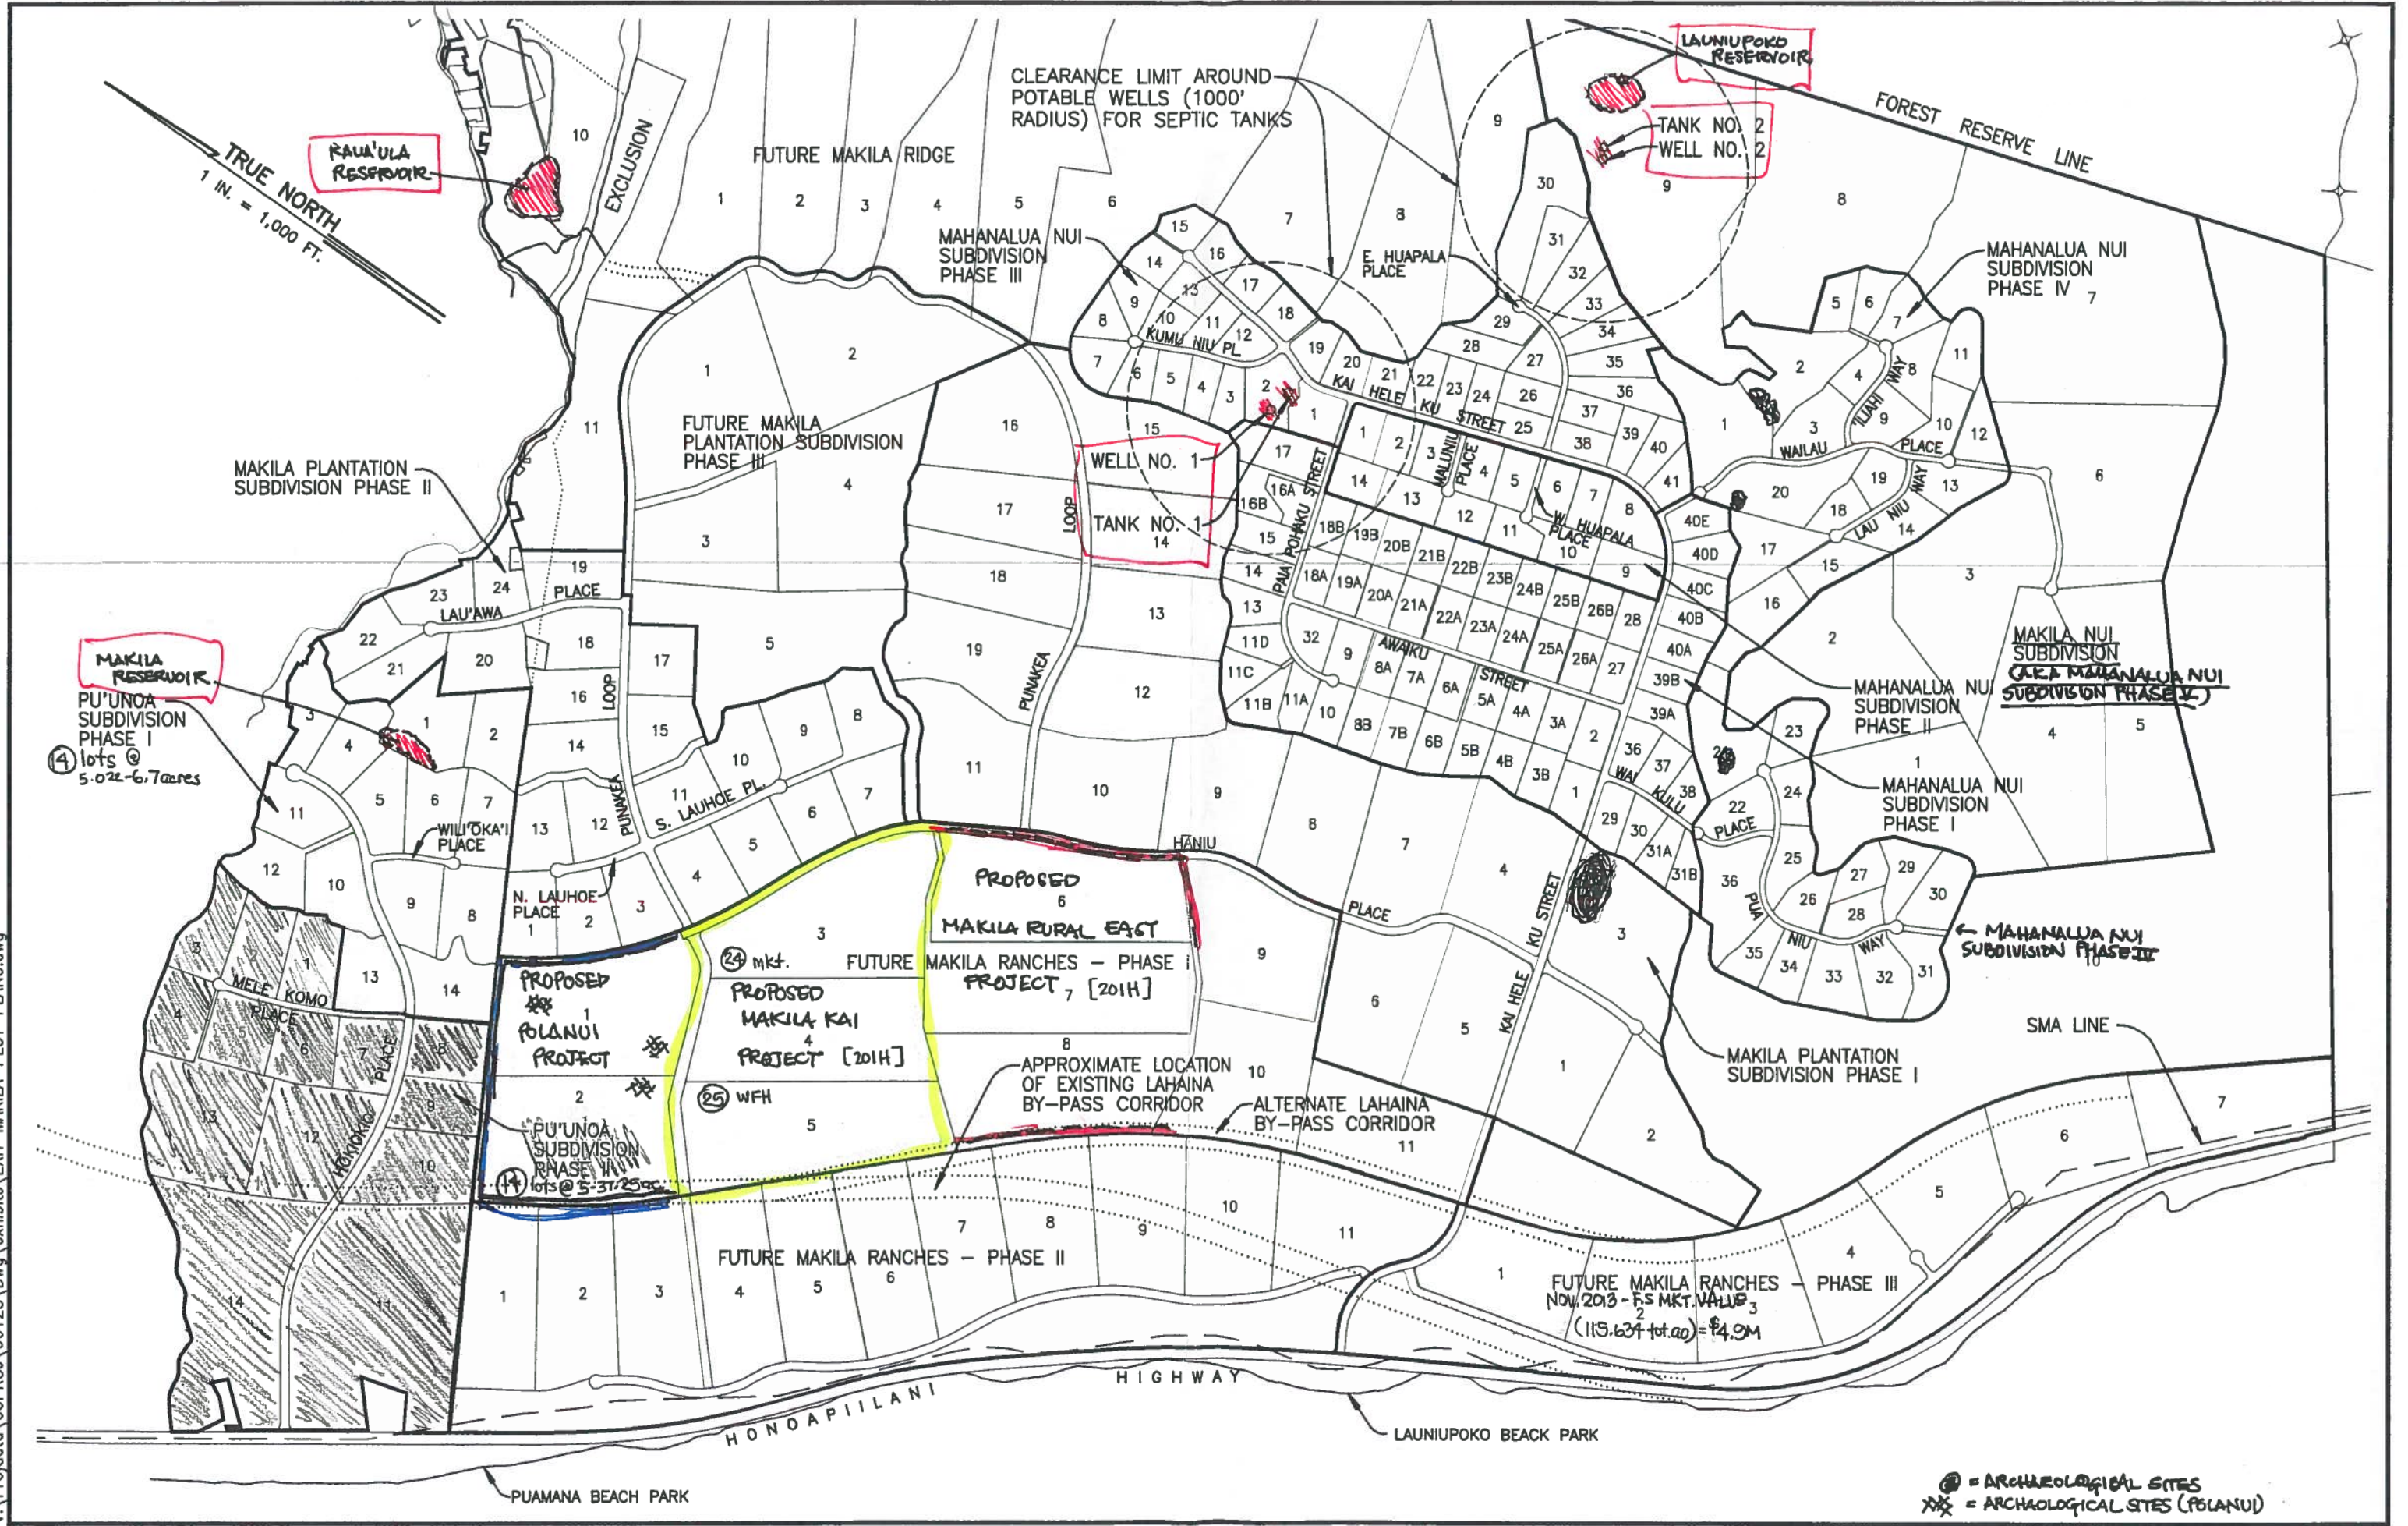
LAUNIUPOKO RESERVOIR

TANK NO. 2
WELL NO. 2

FOREST RESERVE LINE

CLEARANCE LIMIT AROUND POTABLE WELLS (1000' RADIUS) FOR SEPTIC TANKS

RAUA'ULA RESERVOIR

TRUE NORTH
1 IN. = 1,000 FT.

EXCLUSION

FUTURE MAKILA RIDGE

MAHANALUA NUI SUBDIVISION PHASE III

E. HUAPALA PLACE

KUMU NIU PL.

KAI HELE KU STREET

MAHANALUA NUI SUBDIVISION PHASE IV

FUTURE MAKILA PLANTATION SUBDIVISION PHASE III

MAKILA PLANTATION SUBDIVISION PHASE II

WELL NO. 1

TANK NO. 1

LOOP

PAIA POHAKU STREET

MALUNIU PLACE

W. HUAPALA PLACE

WAILAU PLACE

ILIAHI WAY

LAU NIU WAY

LAU'AWA PLACE

LOOP

MAKILA RESERVOIR

PU'UNOA SUBDIVISION PHASE I
14 lots @ 5.02-6.7acres

PUNAKEA

AWAIKU STREET

MAKILA NUI SUBDIVISION (AKA MAHANALUA NUI SUBDIVISION PHASE V)

MAHANALUA NUI SUBDIVISION PHASE II

MAHANALUA NUI SUBDIVISION PHASE I

WILI'OKA'I PLACE

S. LAUHOE PL.

PUNAKEA

WAI KULU

22 PLACE

HANIU PLACE

N. LAUHOE PLACE

PROPOSED MAKILA RURAL EAST

FUTURE MAKILA RANCHES - PHASE I PROJECT [201H]

24 mkt.

PROPOSED POLANUI PROJECT

PROPOSED MAKILA KAI PROJECT [201H]

25 WFH

KAI HELE KU STREET

PUA NIU WAY

MAHANALUA NUI SUBDIVISION PHASE III

MELE KOMO PLACE

HONOKOKO PLACE

PU'UNOA SUBDIVISION PHASE II
14 lots @ 5-31.25ac.

APPROXIMATE LOCATION OF EXISTING LAHAINA BY-PASS CORRIDOR

ALTERNATE LAHAINA BY-PASS CORRIDOR

MAKILA PLANTATION SUBDIVISION PHASE I

SMA LINE

FUTURE MAKILA RANCHES - PHASE II

FUTURE MAKILA RANCHES - PHASE III
Nov. 2013 - FS MKT. VALUE
(115.634 tot.ac) = $4.9M

HONOAPIILANI HIGHWAY

LAUNIUPOKO BEACH PARK

PUAMANA BEACH PARK

= ARCHAEOLOGICAL SITES
= ARCHAOLOGICAL SITES (POLANUI)